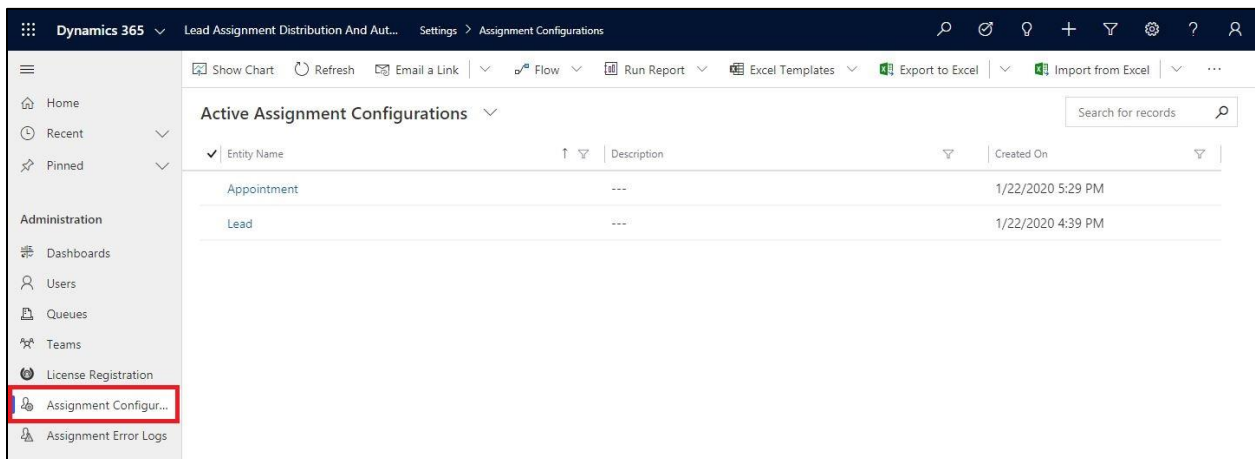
Dynamics 365 Lead Assignment Distribution And Aut... Settings > Assignment Configurations

Show Chart Refresh Email a Link Flow Run Report Excel Templates Export to Excel Import from Excel ...

Home
Recent
Pinned

Administration
Dashboards
Users
Queues
Teams
License Registration
Assignment Configur...
Assignment Error Logs

Active Assignment Configurations

Search for records

| Entity Name | Description | Created On |
|---|---|---|
| Appointment | --- | 1/22/2020 5:29 PM |
| Lead | --- | 1/22/2020 4:39 PM |